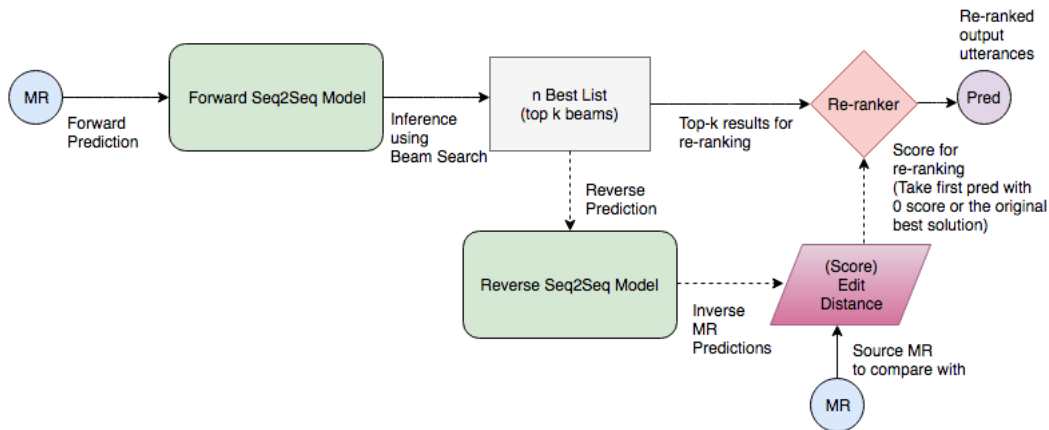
Re-ranked output utterances

MR

Forward Prediction

Forward Seq2Seq Model

Inference using Beam Search

n Best List (top k beams)

Top-k results for re-ranking

Re-ranker

Pred

Reverse Prediction

Score for re-ranking (Take first pred with 0 score or the original best solution)

Reverse Seq2Seq Model

Inverse MR Predictions

(Score) Edit Distance

Source MR to compare with

MR